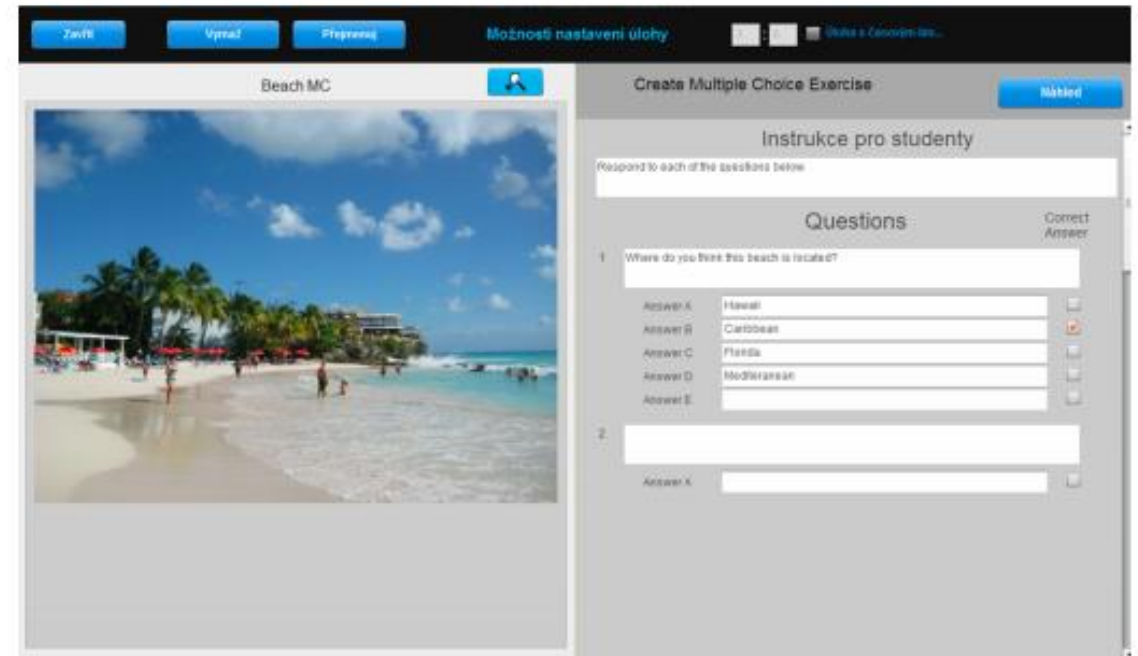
Zavřít
Vymaž
Přepnevaj
Možnosti nastavení úlohy
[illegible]

Beach MC

Create Multiple Choice Exercise
Náhled

Instrukce pro studenty
Respond to each of the questions below

Questions
Correct Answer

1
Where do you think this beach is located?
Answer A Hawaii
Answer B Caribbean
Answer C Florida
Answer D Mediteranean
Answer E

2
Answer A